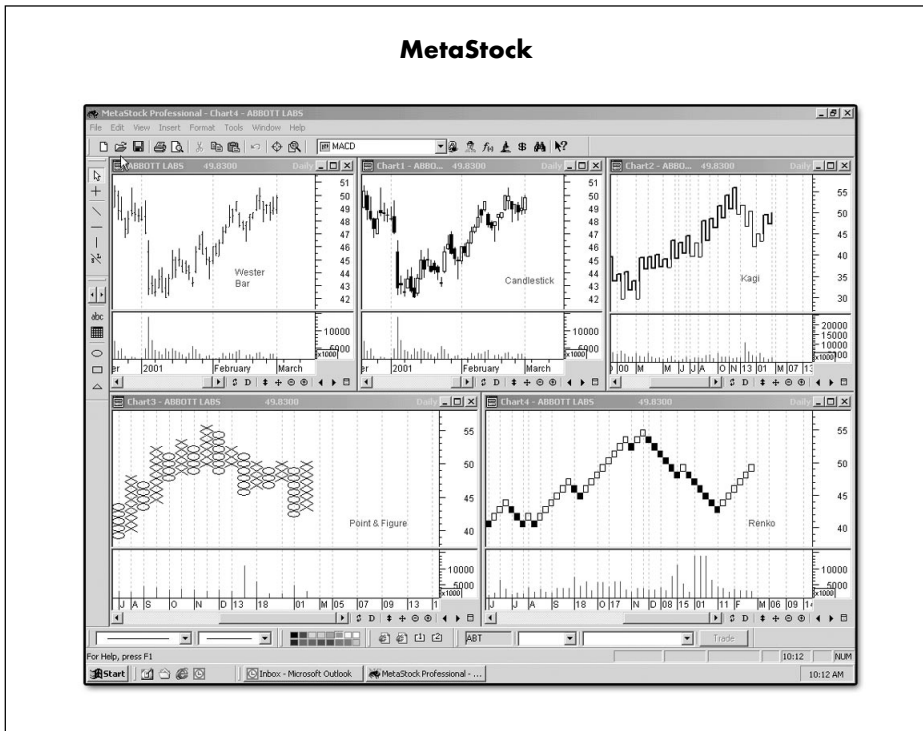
MetaStock

MetaStock Professional - Chart4 - ABBOTT LABS

File Edit View Insert Format Tools Window Help

MACD

ABBOTT LABS 49.8300 Daily

51
50
49
48
47
46
45
44
43
42

Wester Bar

10000
5000
x1000

er 2001 February March

Chart1 - ABBO... 49.8300 Daily

51
50
49
48
47
46
45
44
43
42

Candlestick

10000
5000
x1000

er 2001 February March

Chart2 - ABBO... 49.8300 Daily

55
50
45
40
35
30

Kagi

20000
15000
10000
x1000

00 M M J J A O N 13 01 M 07 13

Chart3 - ABBOTT LABS 49.8300 Daily

55
50
45
40

Point & Figure

10000
5000
x1000

J A S O N D 13 18 01 M 05 07 09 13 1

Chart4 - ABBOTT LABS 49.8300 Daily

55
50
45
40

Renko

10000
5000
x1000

J J A S 18 O 17 N D 08 15 01 11 F M 06 09 1

ABT

Trade

For Help, press F1

10:12 NUM

Start Inbox - Microsoft Outlook MetaStock Professional - ... 10:12 AM